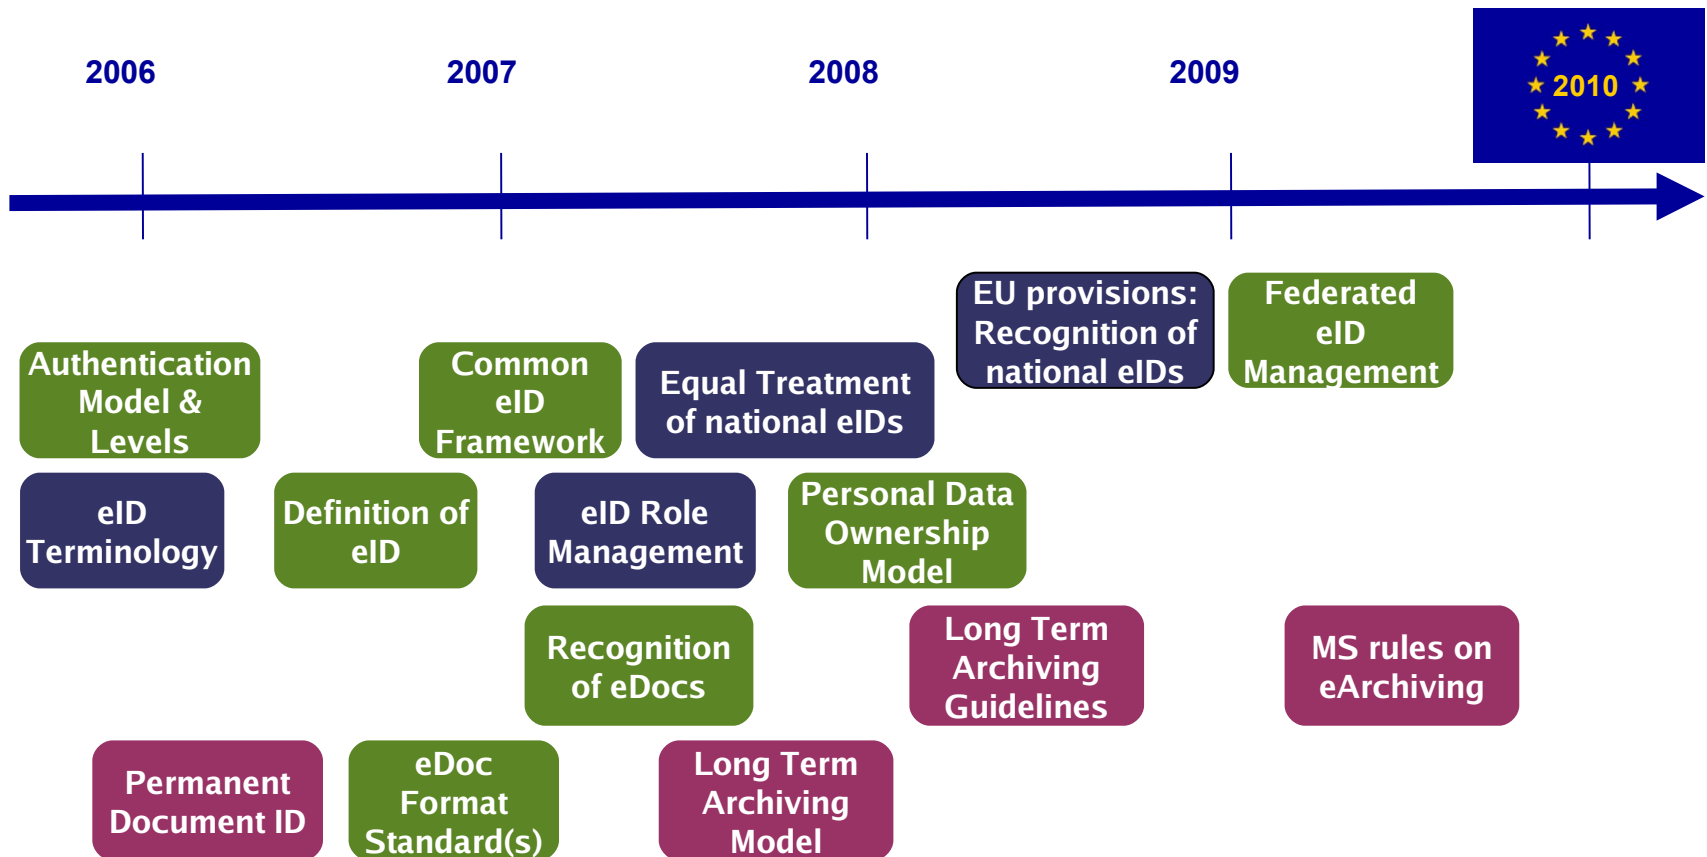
2006

2007

2008

2009

2010

EU provisions: Recognition of national eIDs

Federated eID Management

Authentication Model & Levels

Common eID Framework

Equal Treatment of national eIDs

eID Terminology

Definition of eID

eID Role Management

Personal Data Ownership Model

Recognition of eDocs

Long Term Archiving Guidelines

MS rules on eArchiving

Permanent Document ID

eDoc Format Standard(s)

Long Term Archiving Model